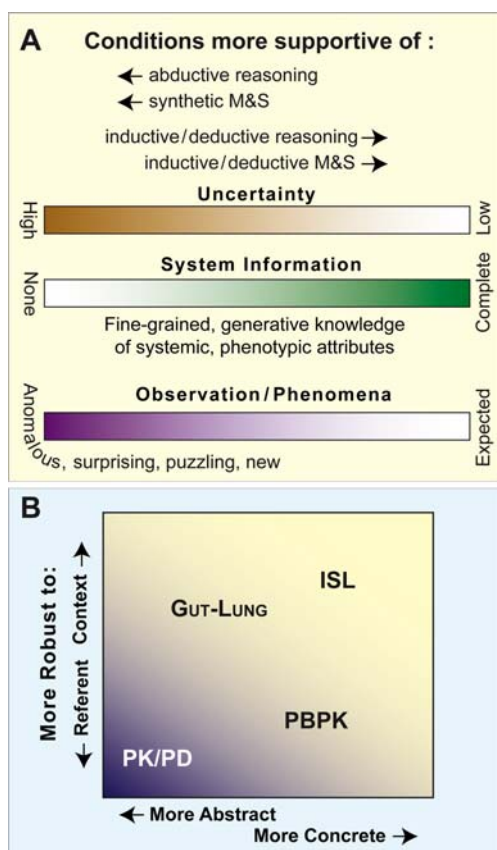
A Conditions more supportive of :

← abductive reasoning
← synthetic M&S

inductive/deductive reasoning →
inductive/deductive M&S →

Uncertainty
High
Low

System Information
None
Complete
Fine-grained, generative knowledge of systemic, phenotypic attributes

Observation / Phenomena
Anomalous, surprising, puzzling, new
Expected

B

More Robust to:
← Referent Context →

ISL
GUT-LUNG
PBPK
PK/PD

← More Abstract
More Concrete →